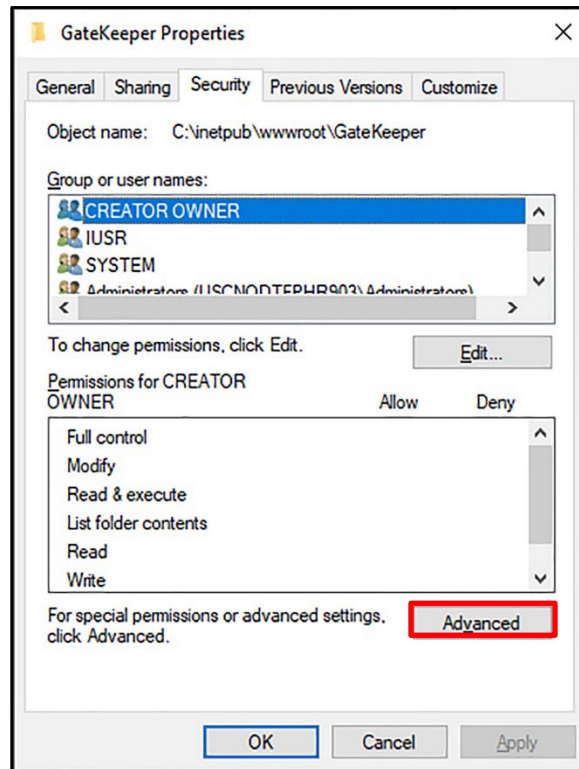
GateKeeper Properties

General | Sharing | Security | Previous Versions | Customize

Object name: C:\inetpub\wwwroot\GateKeeper

Group or user names:

CREATOR OWNER
IUSR
SYSTEM
Administrators (USCNODTEPHR903\Administrators)

To change permissions, click Edit.

Edit...

Permissions for CREATOR OWNER

| | Allow | Deny |
|---|---|---|
| Full control | | |
| Modify | | |
| Read & execute | | |
| List folder contents | | |
| Read | | |
| Write | | |

For special permissions or advanced settings, click Advanced.

Advanced

OK Cancel Apply